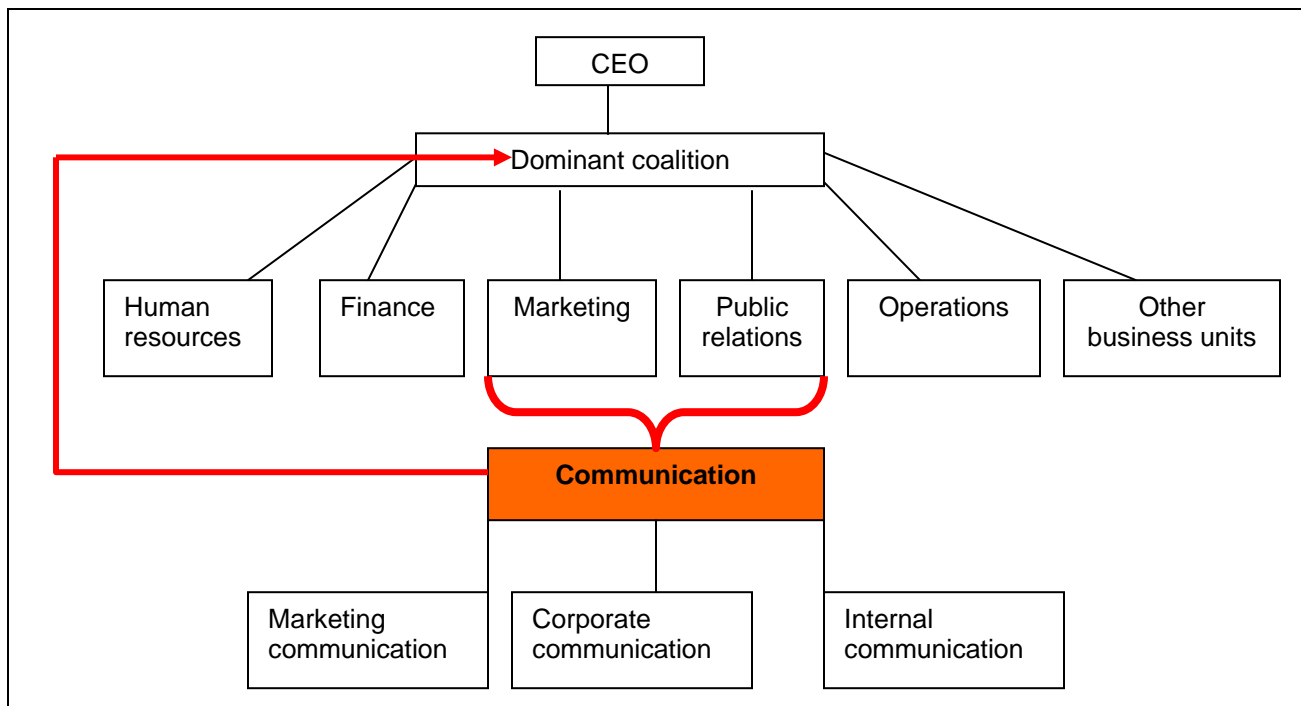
CEO

Dominant coalition

Human resources

Finance

Marketing

Public relations

Operations

Other business units

Communication

Marketing communication

Corporate communication

Internal communication